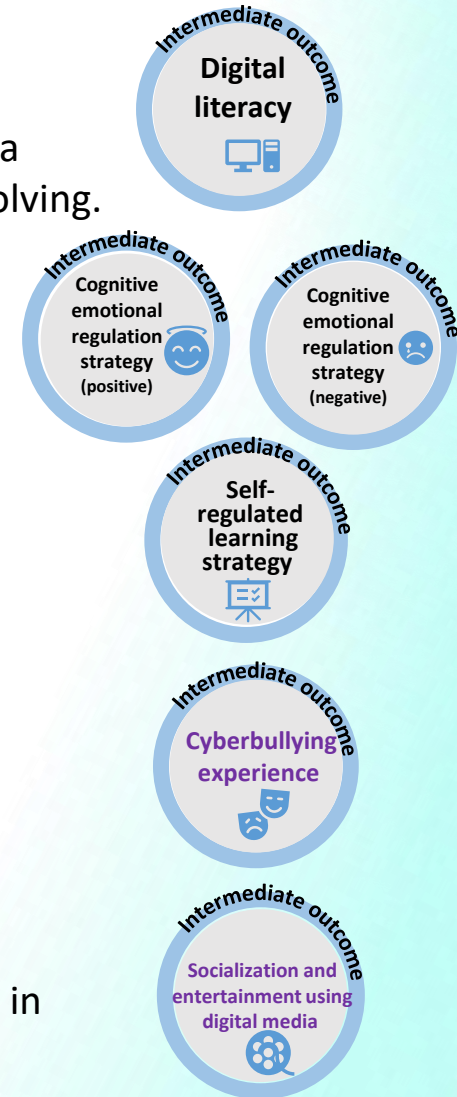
a
olving.

Intermediate outcome
Digital literacy

Intermediate outcome
Cognitive emotional regulation strategy (positive)

Intermediate outcome
Cognitive emotional regulation strategy (negative)

Intermediate outcome
Self-regulated learning strategy

Intermediate outcome
Cyberbullying experience

in

Intermediate outcome
Socialization and entertainment using digital media